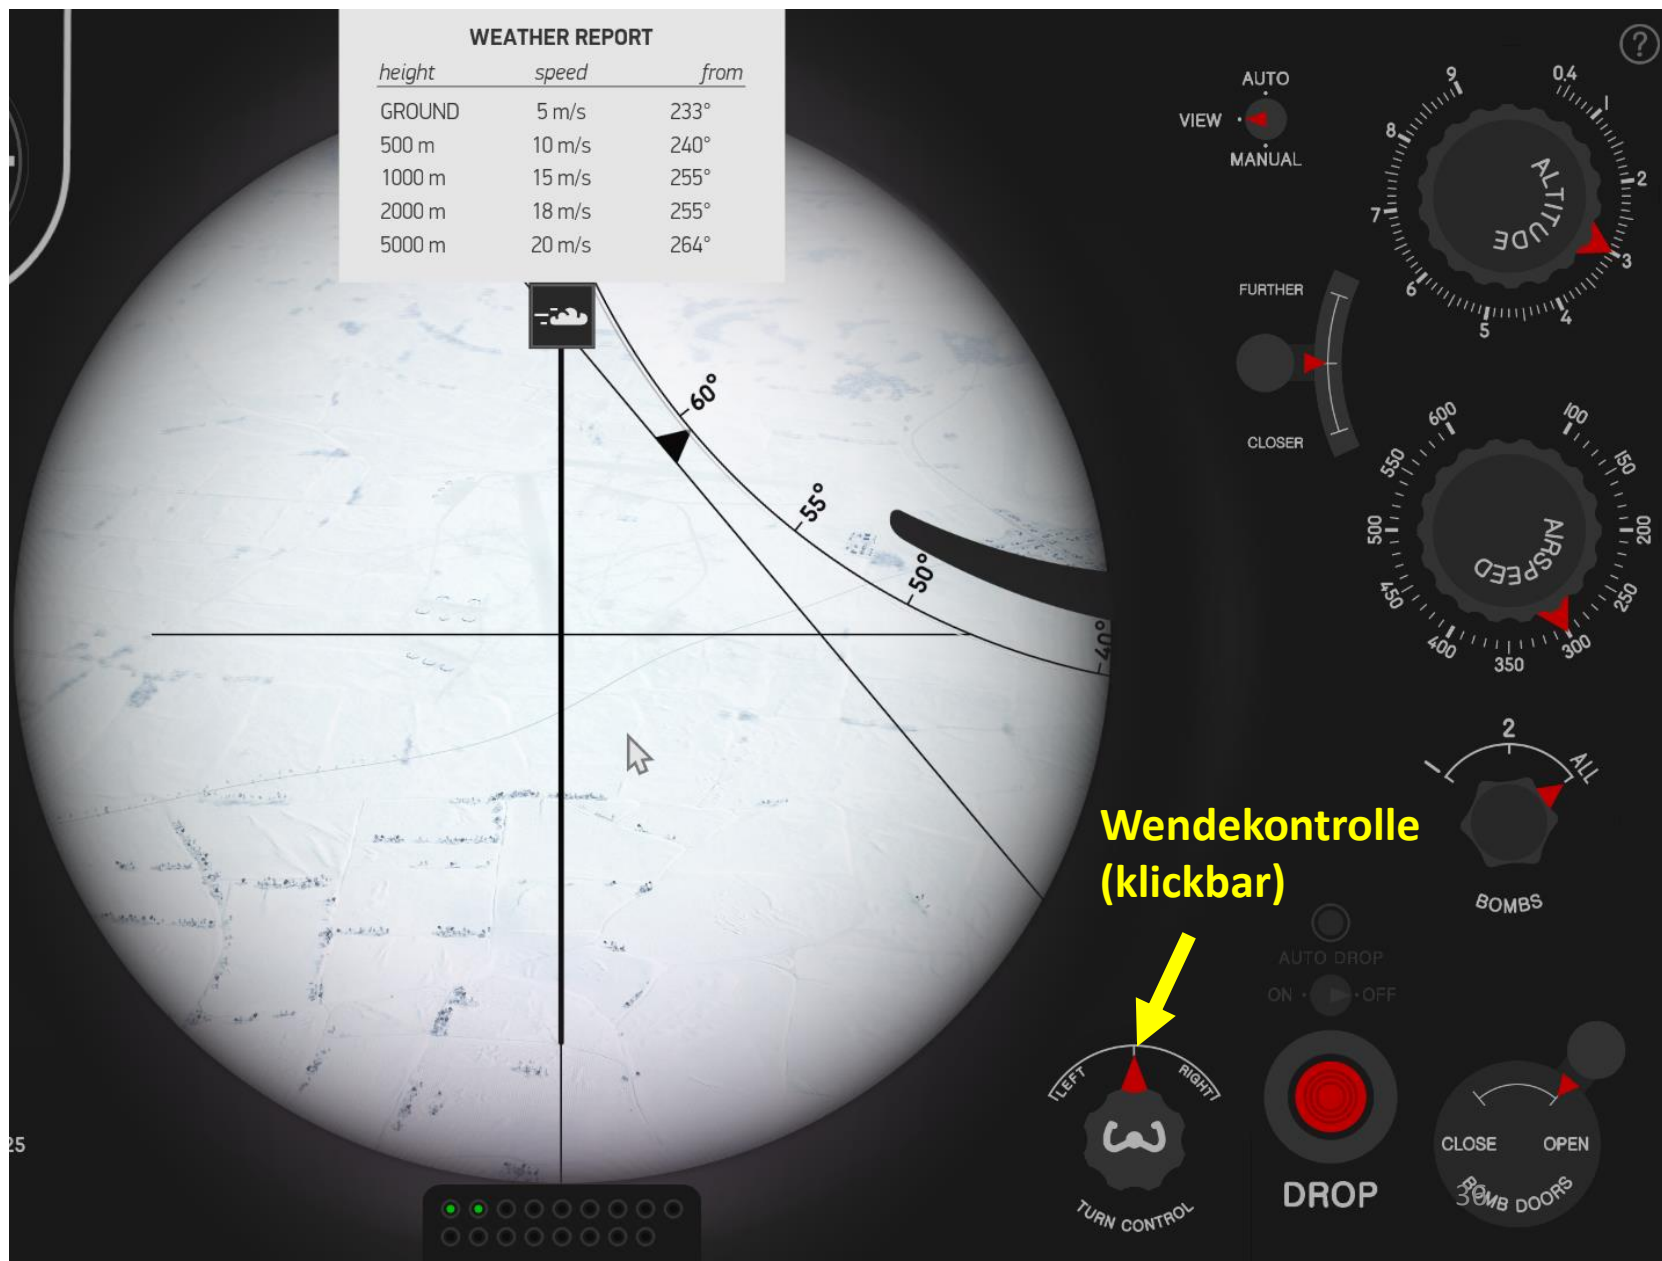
WEATHER REPORT

| height | speed | from |
|---|---|---|
| GROUND | 5 m/s | 233° |
| 500 m | 10 m/s | 240° |
| 1000 m | 15 m/s | 255° |
| 2000 m | 18 m/s | 255° |
| 5000 m | 20 m/s | 264° |

60°
55°
50°
40°

AUTO
VIEW
MANUAL

9 0,4 1 2 3 4 5 6 7 8
ALTITUDE

FURTHER
CLOSER

600 100 150 200 250 300 350 400 450 500 550
AIRSPEED

2
1 ALL
BOMBS

Wendekontrolle (klickbar)

AUTO DROP
ON OFF

LEFT RIGHT
TURN CONTROL

DROP

CLOSE OPEN
BOMB DOORS

25